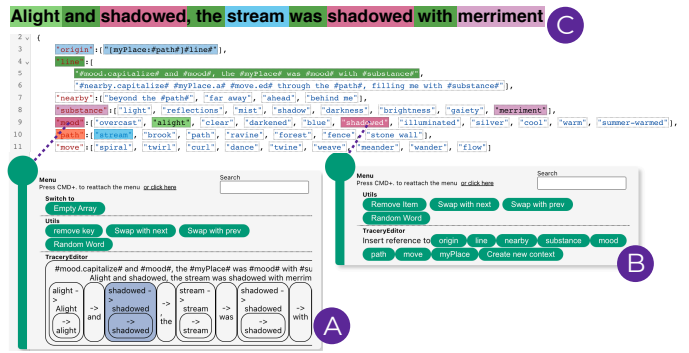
Alight and shadowed, the stream was shadowed with merriment

C

2 {
3 "origin":["[myPlace:#path#]#line#"],
4 "line":[
5 "#mood.capitalize# and #mood#, the #myPlace# was #mood# with #substance#",
6 "#nearby.capitalize# #myPlace.a# #move.ed# through the #path#, filling me with #substance#"
7 ],
8 "nearby":["beyond the #path#", "far away", "ahead", "behind me"],
9 "substance":["light", "reflections", "mist", "shadow", "darkness", "brightness", "gaiety", "merriment"],
10 "mood":["overcast", "alight", "clear", "darkened", "blue", "shadowed", "illuminated", "silver", "cool", "warm", "summer-warmed"],
11 "path":["stream", "brook", "path", "ravine", "forest", "fence", "stone wall"],
"move":["spiral", "twirl", "curl", "dance", "twine", "weave", "meander", "wander", "flow"]

Menu
Press CMD+. to reattach the menu or click here
Search
Switch to
Empty Array
Utils
remove key
Swap with next
Swap with prev
Random Word
TraceryEditor
#mood.capitalize# and #mood#, the #myPlace# was #mood# with #su
Alight and shadowed, the stream was shadowed with merrim
alight -> Alight -> alight
-> and
shadowed -> shadowed -> shadowed
-> , the
stream -> stream -> stream
-> was
shadowed -> shadowed -> shadowed
-> with

A

Menu
Press CMD+. to reattach the menu or click here
Search
Utils
Remove Item
Swap with next
Swap with prev
Random Word
TraceryEditor
Insert reference to
origin
line
nearby
substance
mood
path
move
myPlace
Create new context

B